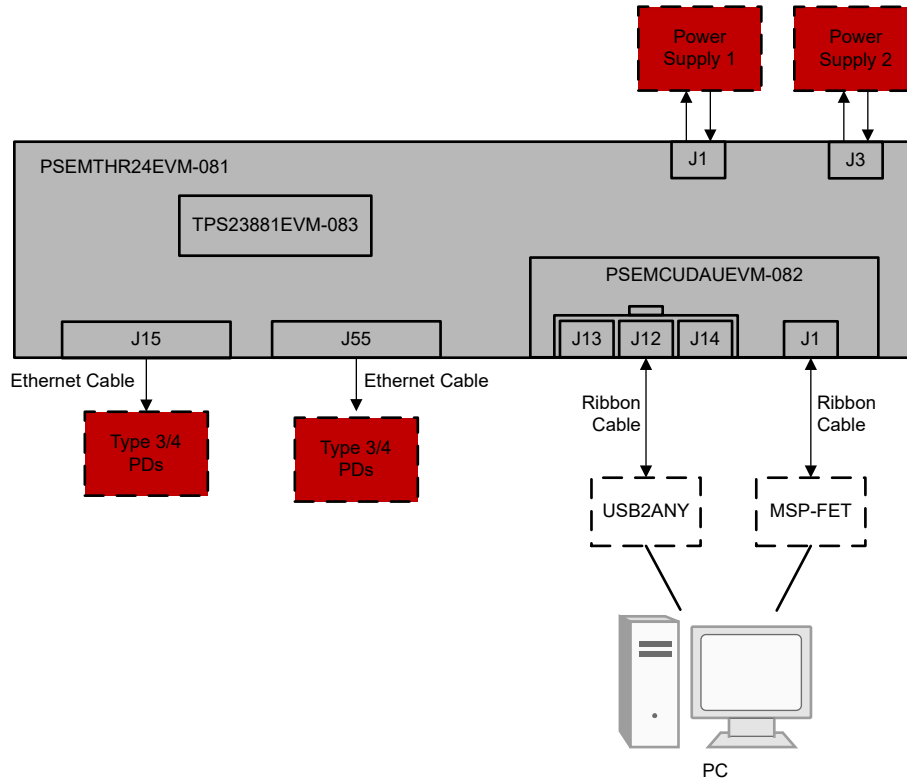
Power Supply 1

Power Supply 2

J1

J3

PSEMTHR24EVM-081

TPS23881EVM-083

PSEMCUDAUEVM-082

J15

J55

J13

J12

J14

J1

Ethernet Cable

Ethernet Cable

Ribbon Cable

Ribbon Cable

Type 3/4 PDs

Type 3/4 PDs

USB2ANY

MSP-FET

PC